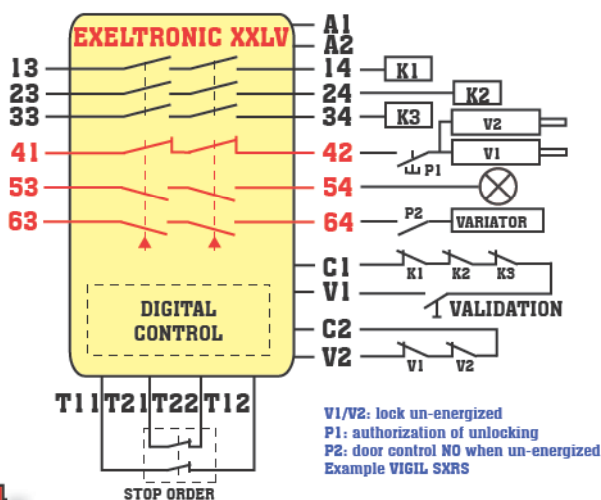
EXELTRONIC XXLV

A1
A2
13
14
K1
23
24
K2
33
34
K3
V2
41
42
P1
V1
53
54
63
64
P2
VARIATOR
C1
K1
K2
K3
V1
VALIDATION
DIGITAL CONTROL
C2
V2
V1
V2
T11
T21
T22
T12
STOP ORDER

V1/V2: lock un-energized
P1: authorization of unlocking
P2: door control NO when un-energized
Example VIGIL SXRS